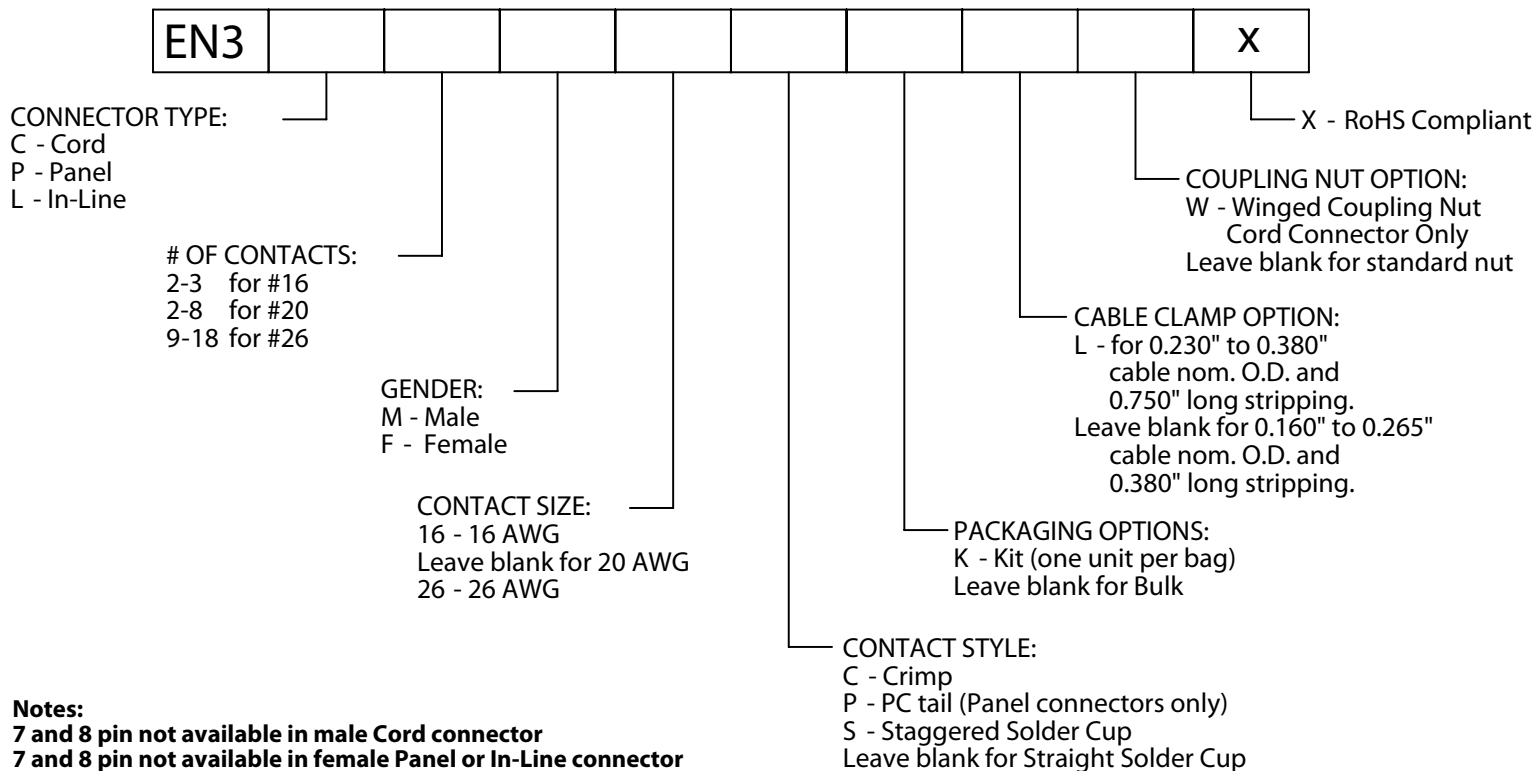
| EN3 | | | | | | | | | X |
|---|---|---|---|---|---|---|---|---|---|

CONNECTOR TYPE:
C - Cord
P - Panel
L - In-Line

# OF CONTACTS:
2-3 for #16
2-8 for #20
9-18 for #26

GENDER:
M - Male
F - Female

CONTACT SIZE:
16 - 16 AWG
Leave blank for 20 AWG
26 - 26 AWG

CONTACT STYLE:
C - Crimp
P - PC tail (Panel connectors only)
S - Staggered Solder Cup
Leave blank for Straight Solder Cup

PACKAGING OPTIONS:
K - Kit (one unit per bag)
Leave blank for Bulk

CABLE CLAMP OPTION:
L - for 0.230" to 0.380" cable nom. O.D. and 0.750" long stripping.
Leave blank for 0.160" to 0.265" cable nom. O.D. and 0.380" long stripping.

COUPLING NUT OPTION:
W - Winged Coupling Nut Cord Connector Only
Leave blank for standard nut

X - RoHS Compliant

Notes:
7 and 8 pin not available in male Cord connector
7 and 8 pin not available in female Panel or In-Line connector